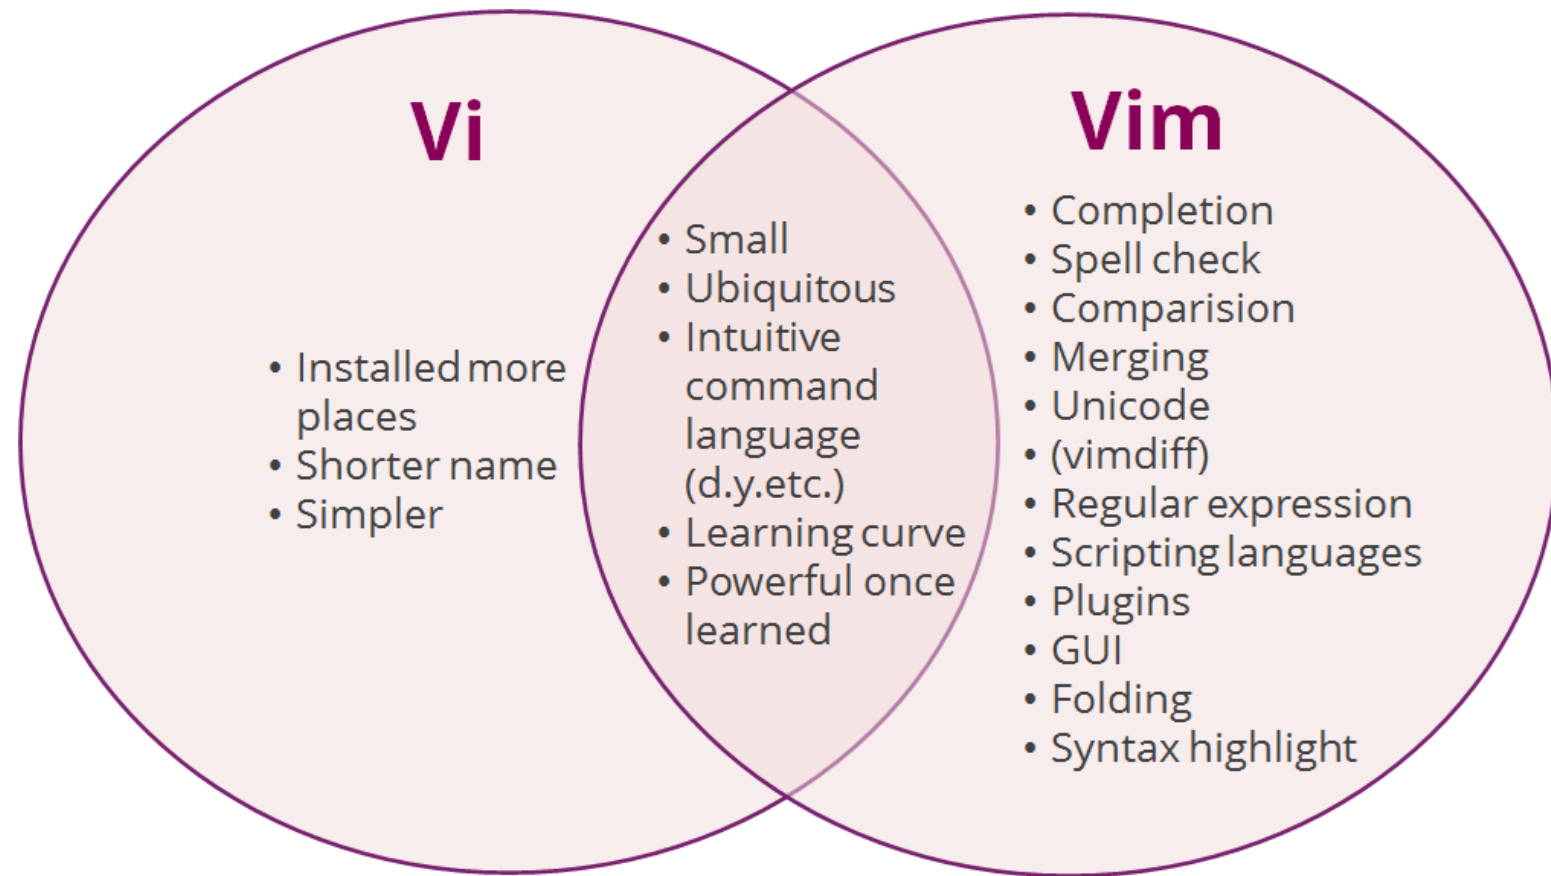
Vi

- Installed more places
- Shorter name
- Simpler

- Small
- Ubiquitous
- Intuitive command language (d.y.etc.)
- Learning curve
- Powerful once learned

Vim

- Completion
- Spell check
- Comparision
- Merging
- Unicode
- (vimdiff)
- Regular expression
- Scripting languages
- Plugins
- GUI
- Folding
- Syntax highlight